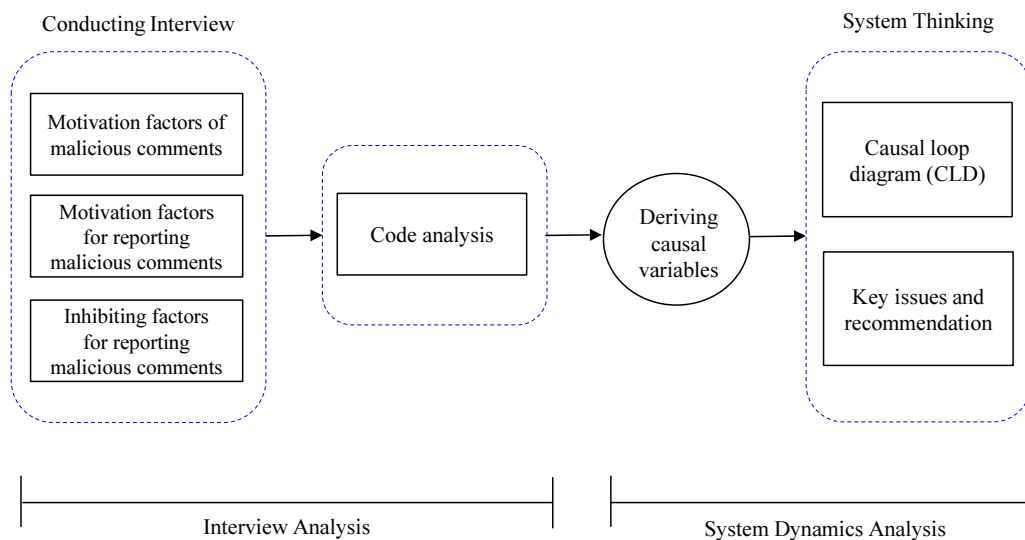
Conducting Interview

Motivation factors of malicious comments

Motivation factors for reporting malicious comments

Inhibiting factors for reporting malicious comments

Code analysis

Deriving causal variables

System Thinking

Causal loop diagram (CLD)

Key issues and recommendation

Interview Analysis

System Dynamics Analysis